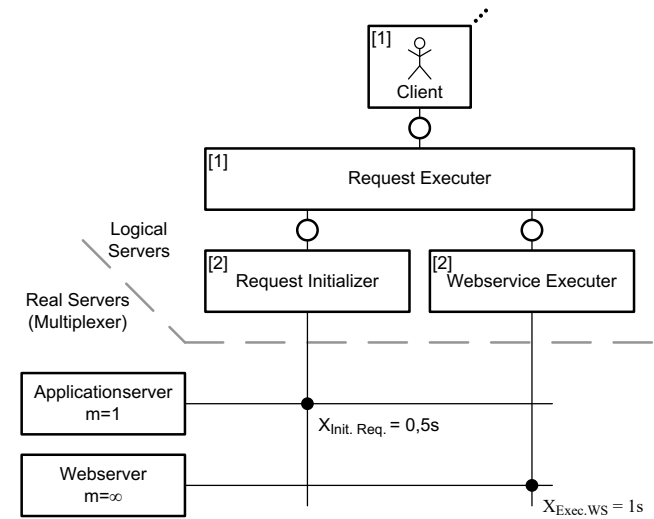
[1]
Client

[1]
Request Executer

Logical Servers

[2]
Request Initializer

[2]
Webservice Executer

Real Servers (Multiplexer)

Applicationserver m=1

$X_{Init. Req.}$ = 0,5s

Webserver m=$\infty$

$X_{Exec.WS}$ = 1s